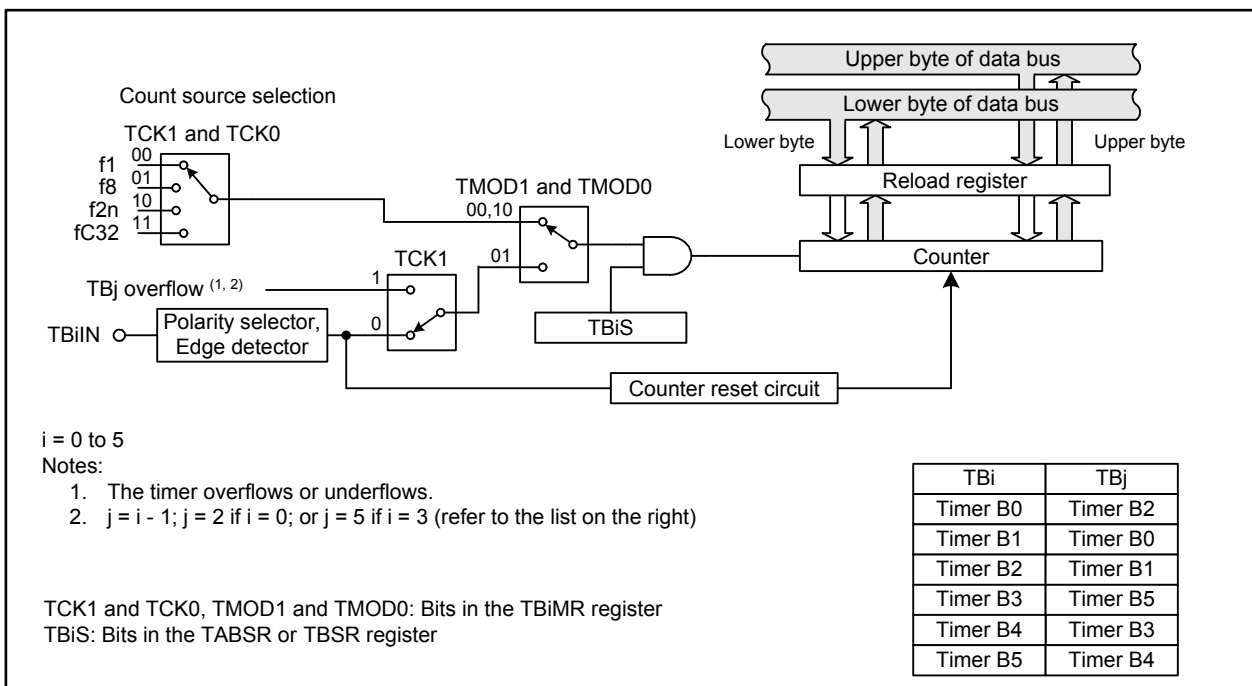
Upper byte of data bus
Lower byte of data bus

Count source selection

TCK1 and TCK0

f1 00
f8 01
f2n 10
fC32 11

Lower byte

Upper byte

Reload register

TMOD1 and TMOD0

00,10

01

Counter

TCK1

TBj overflow $^{(1, 2)}$ 1

0

TBiIN

Polarity selector, Edge detector

TBiS

Counter reset circuit

i = 0 to 5
Notes:
1. The timer overflows or underflows.
2. j = i - 1; j = 2 if i = 0; or j = 5 if i = 3 (refer to the list on the right)

TCK1 and TCK0, TMOD1 and TMOD0: Bits in the TBiMR register
TBiS: Bits in the TABSR or TBSR register

| TBi | TBj |
|---|---|
| Timer B0 | Timer B2 |
| Timer B1 | Timer B0 |
| Timer B2 | Timer B1 |
| Timer B3 | Timer B5 |
| Timer B4 | Timer B3 |
| Timer B5 | Timer B4 |